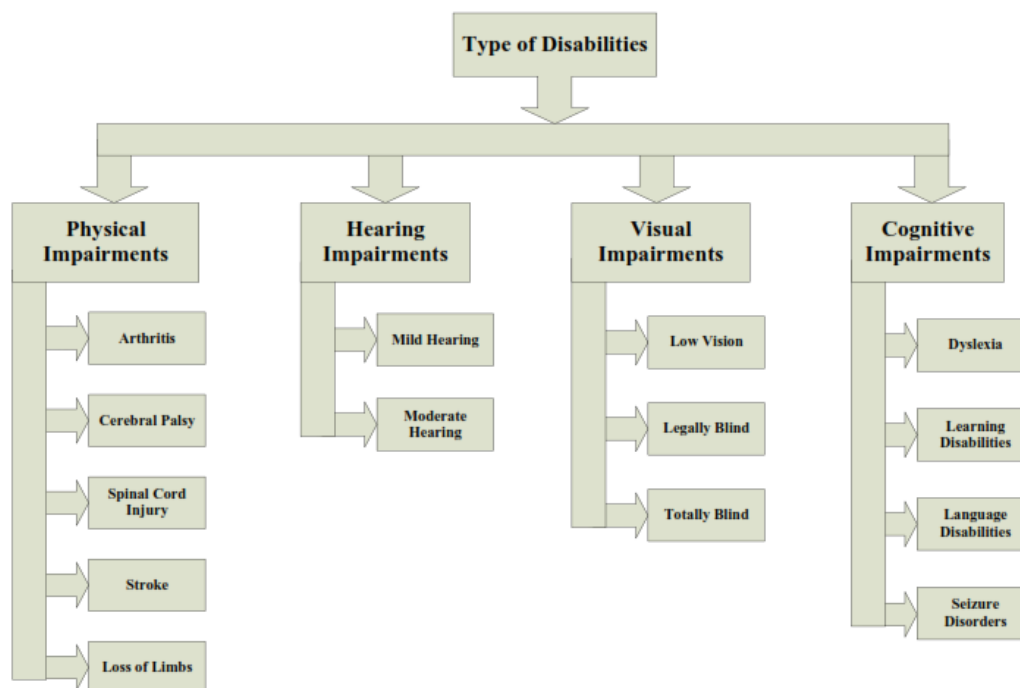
Type of Disabilities

Physical Impairments

Arthritis

Cerebral Palsy

Spinal Cord Injury

Stroke

Loss of Limbs

Hearing Impairments

Mild Hearing

Moderate Hearing

Visual Impairments

Low Vision

Legally Blind

Totally Blind

Cognitive Impairments

Dyslexia

Learning Disabilities

Language Disabilities

Seizure Disorders